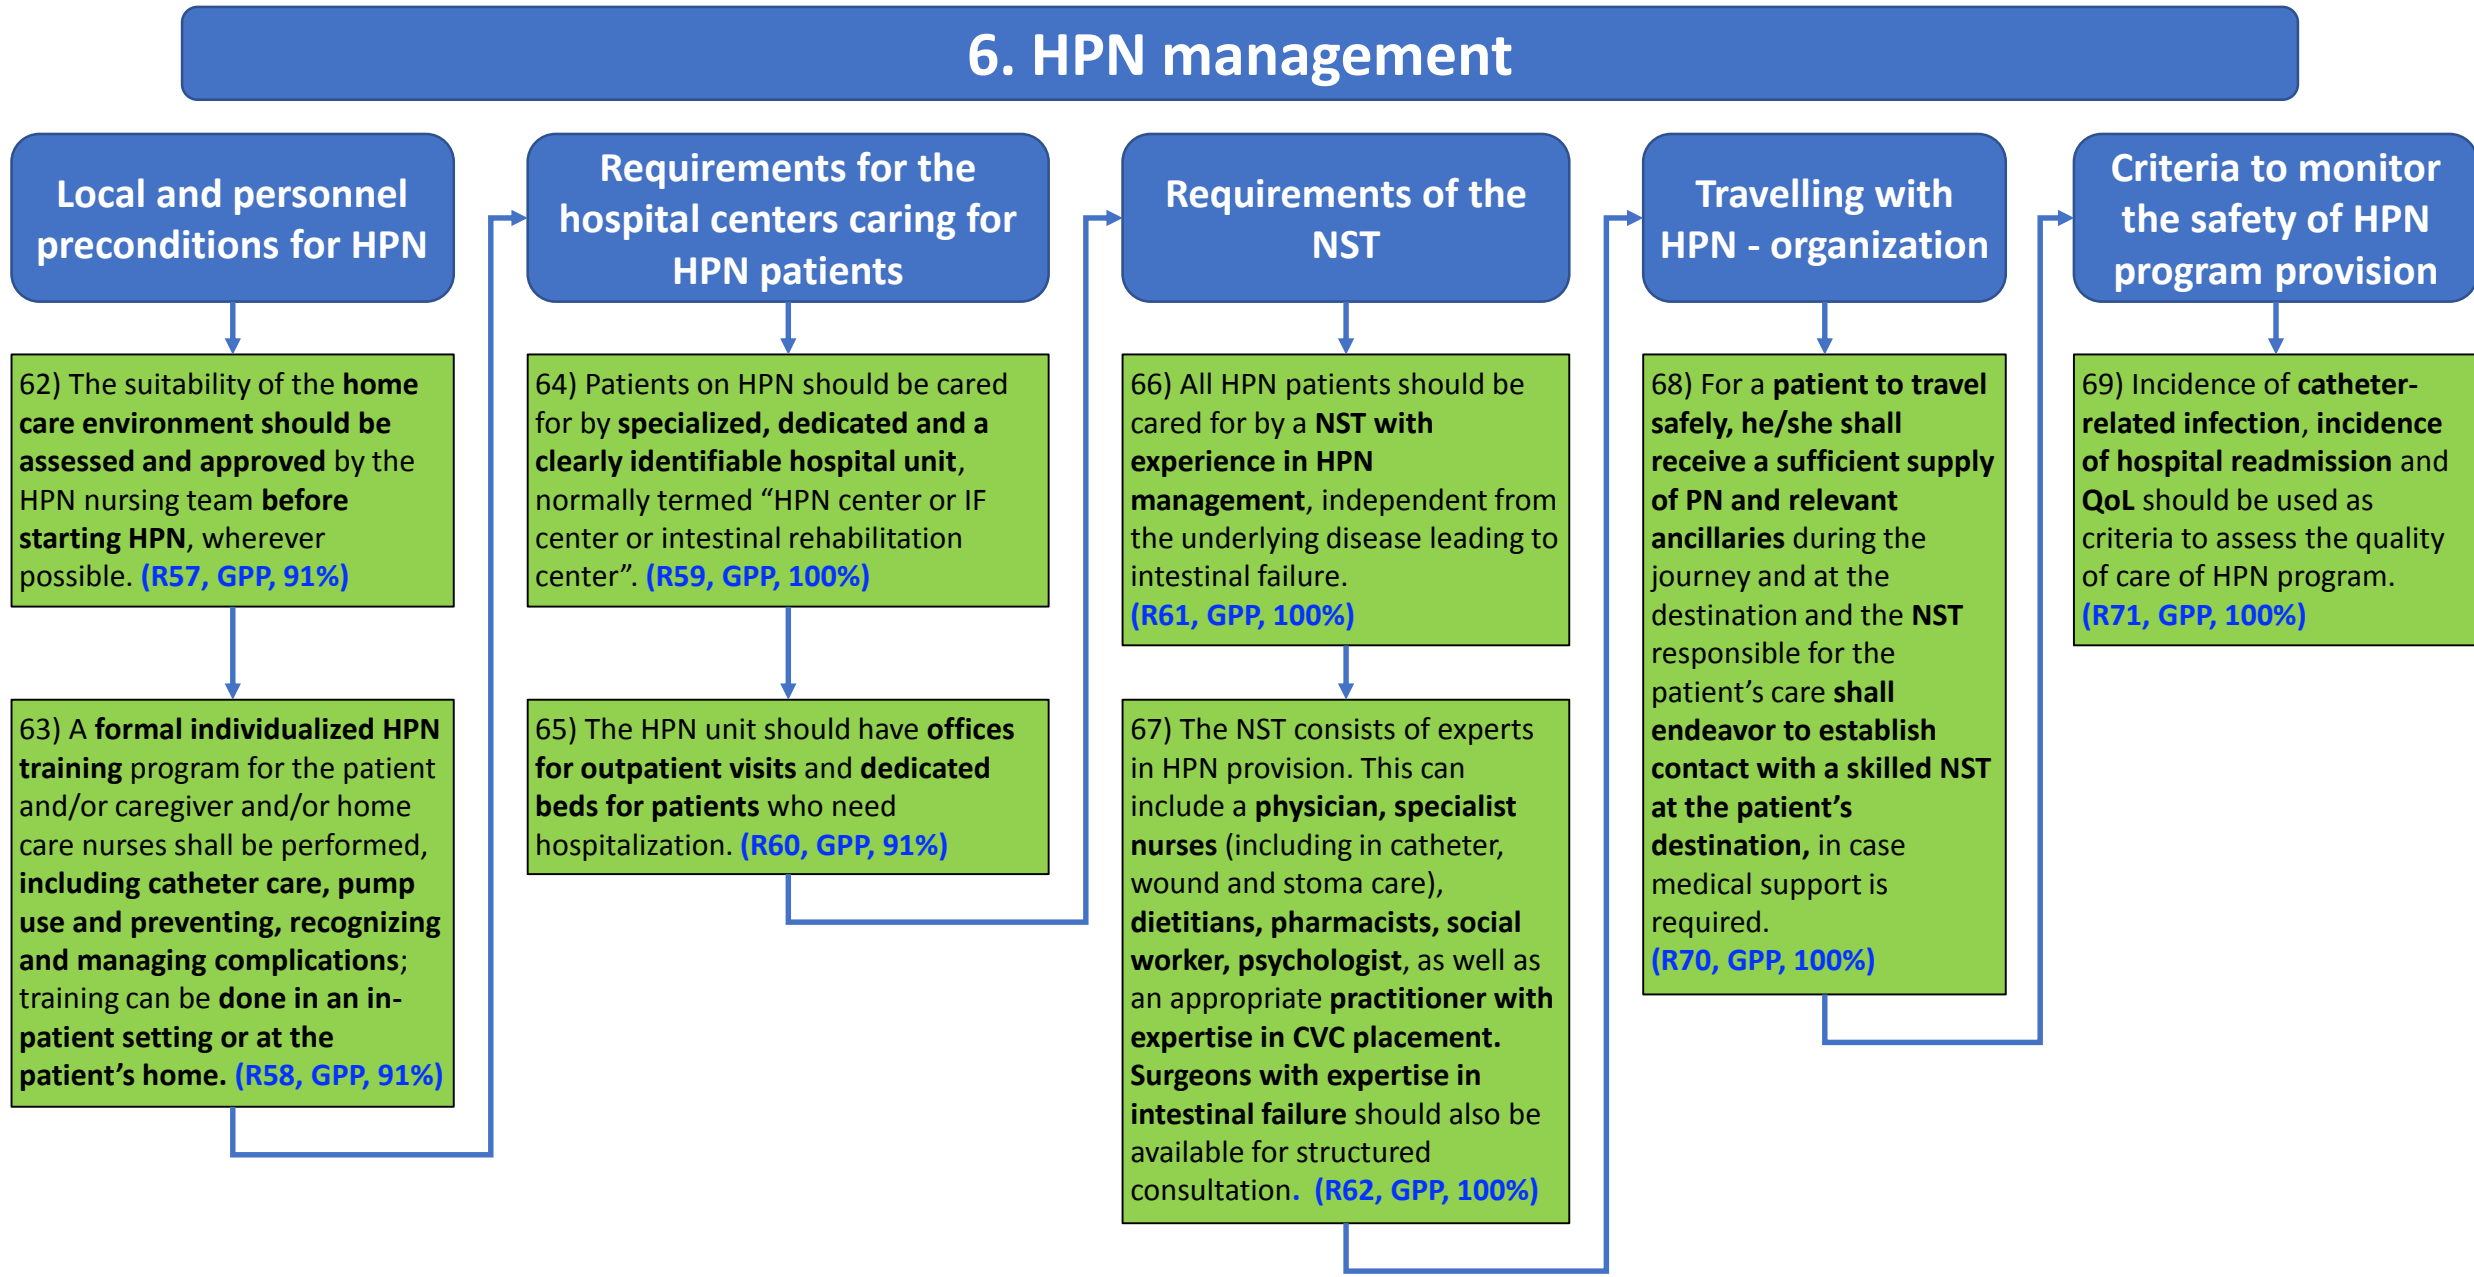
6. HPN management

Local and personnel preconditions for HPN

62) The suitability of the home care environment should be assessed and approved by the HPN nursing team before starting HPN, wherever possible. (R57, GPP, 91%)

63) A formal individualized HPN training program for the patient and/or caregiver and/or home care nurses shall be performed, including catheter care, pump use and preventing, recognizing and managing complications; training can be done in an in-patient setting or at the patient's home. (R58, GPP, 91%)

Requirements for the hospital centers caring for HPN patients

64) Patients on HPN should be cared for by specialized, dedicated and a clearly identifiable hospital unit, normally termed "HPN center or IF center or intestinal rehabilitation center". (R59, GPP, 100%)

65) The HPN unit should have offices for outpatient visits and dedicated beds for patients who need hospitalization. (R60, GPP, 91%)

Requirements of the NST

66) All HPN patients should be cared for by a NST with experience in HPN management, independent from the underlying disease leading to intestinal failure. (R61, GPP, 100%)

67) The NST consists of experts in HPN provision. This can include a physician, specialist nurses (including in catheter, wound and stoma care), dietitians, pharmacists, social worker, psychologist, as well as an appropriate practitioner with expertise in CVC placement. Surgeons with expertise in intestinal failure should also be available for structured consultation. (R62, GPP, 100%)

Travelling with HPN - organization

68) For a patient to travel safely, he/she shall receive a sufficient supply of PN and relevant ancillaries during the journey and at the destination and the NST responsible for the patient's care shall endeavor to establish contact with a skilled NST at the patient's destination, in case medical support is required. (R70, GPP, 100%)

Criteria to monitor the safety of HPN program provision

69) Incidence of catheter-related infection, incidence of hospital readmission and QoL should be used as criteria to assess the quality of care of HPN program. (R71, GPP, 100%)